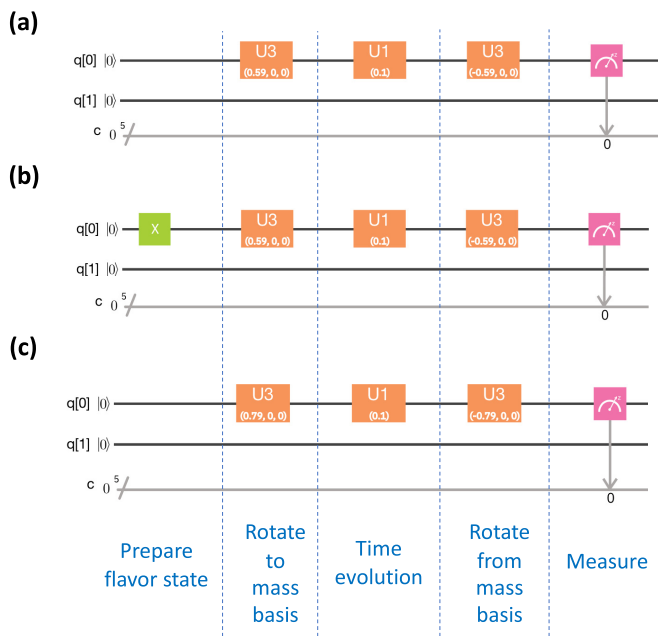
(a)

q[0] $|0\rangle$

q[1] $|0\rangle$

c $0^{5}$

U3 (0.59, 0, 0)

U1 (0.1)

U3 (-0.59, 0, 0)

0

(b)

q[0] $|0\rangle$

q[1] $|0\rangle$

c $0^{5}$

X

U3 (0.59, 0, 0)

U1 (0.1)

U3 (-0.59, 0, 0)

0

(c)

q[0] $|0\rangle$

q[1] $|0\rangle$

c $0^{5}$

U3 (0.79, 0, 0)

U1 (0.1)

U3 (-0.79, 0, 0)

0

Prepare flavor state

Rotate to mass basis

Time evolution

Rotate from mass basis

Measure